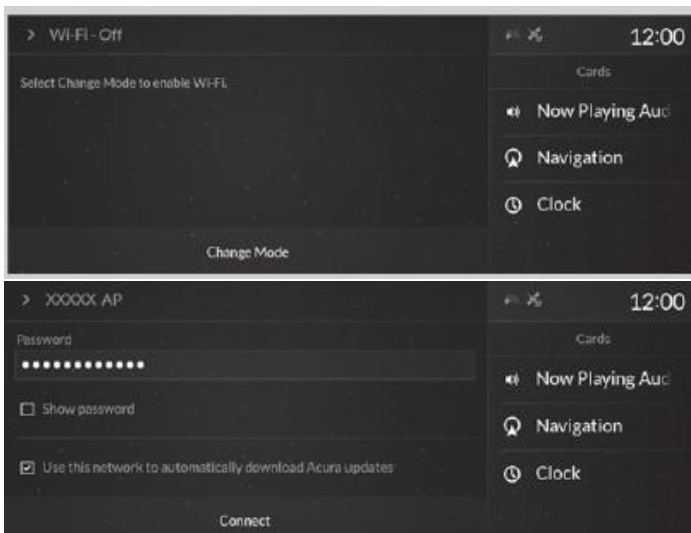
> Wi-Fi - Off

Select Change Mode to enable Wi-Fi.

Change Mode

12:00

Cards

Now Playing Auc

Navigation

Clock

> XXXXX AP

Password

••••••••••••

Show password

Use this network to automatically download Acura updates

Connect

12:00

Cards

Now Playing Auc

Navigation

Clock